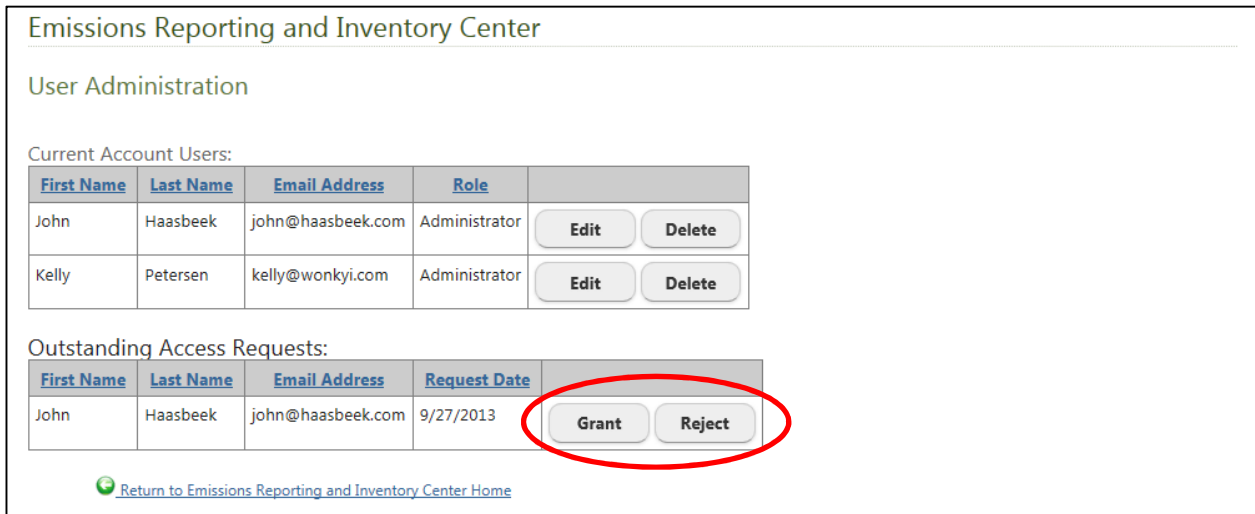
Emissions Reporting and Inventory Center

User Administration

Current Account Users:

| First Name | Last Name | Email Address | Role | |
|---|---|---|---|---|
| John | Haasbeek | john@haasbeek.com | Administrator | Edit Delete |
| Kelly | Petersen | kelly@wonkyi.com | Administrator | Edit Delete |

Outstanding Access Requests:

| First Name | Last Name | Email Address | Request Date | |
|---|---|---|---|---|
| John | Haasbeek | john@haasbeek.com | 9/27/2013 | Grant Reject |

Return to Emissions Reporting and Inventory Center Home